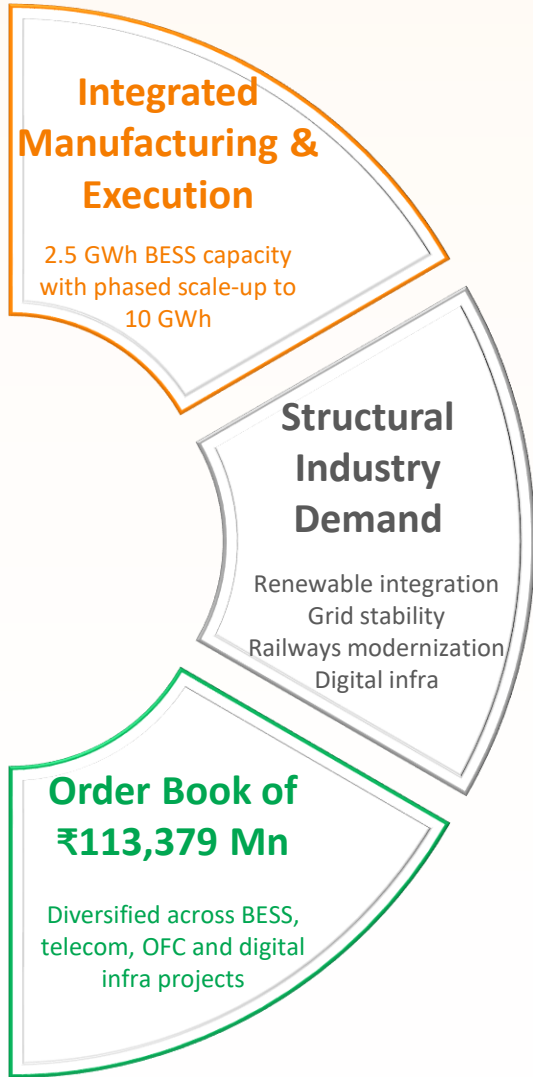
Integrated Manufacturing & Execution

2.5 GWh BESS capacity with phased scale-up to 10 GWh

Structural Industry Demand

Renewable integration
Grid stability
Railways modernization
Digital infra

Order Book of ₹113,379 Mn

Diversified across BESS, telecom, OFC and digital infra projects